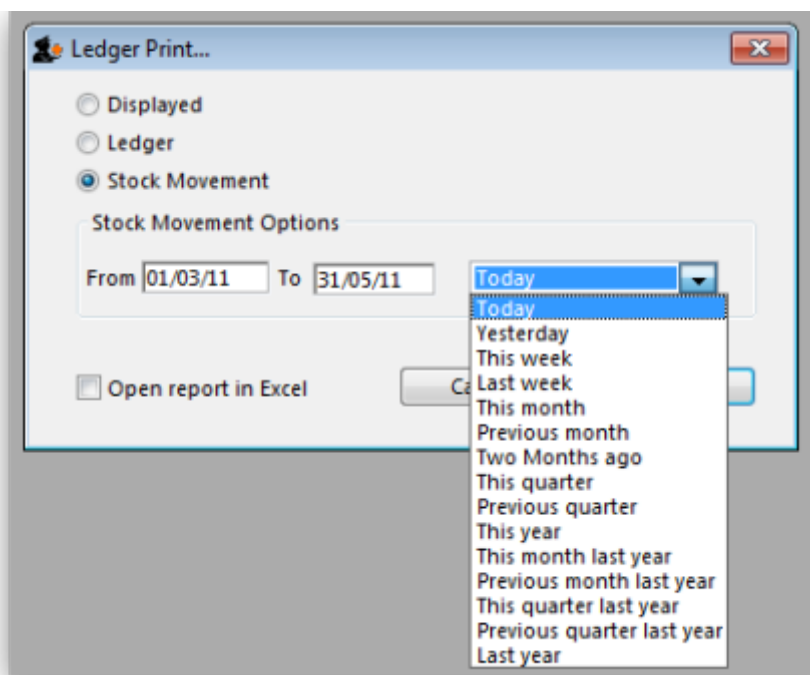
Ledger Print...

Displayed

Ledger

Stock Movement

Stock Movement Options

From 01/03/11 To 31/05/11 Today

Today
Yesterday
This week
Last week
This month
Previous month
Two Months ago
This quarter
Previous quarter
This year
This month last year
Previous month last year
This quarter last year
Previous quarter last year
Last year

Open report in Excel

Ca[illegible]